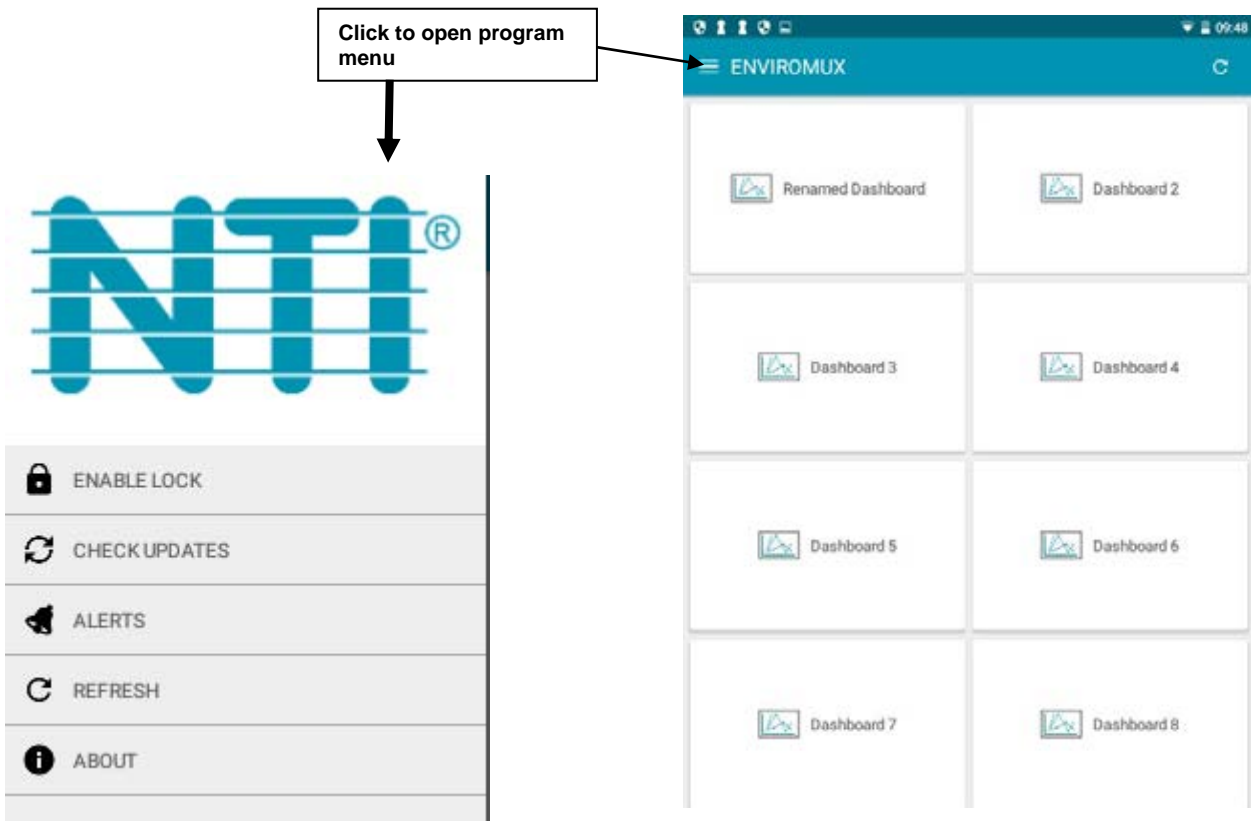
Click to open program menu

NTI®

ENABLE LOCK

CHECK UPDATES

ALERTS

REFRESH

ABOUT

09:48

ENVIROMUX

Renamed Dashboard

Dashboard 2

Dashboard 3

Dashboard 4

Dashboard 5

Dashboard 6

Dashboard 7

Dashboard 8